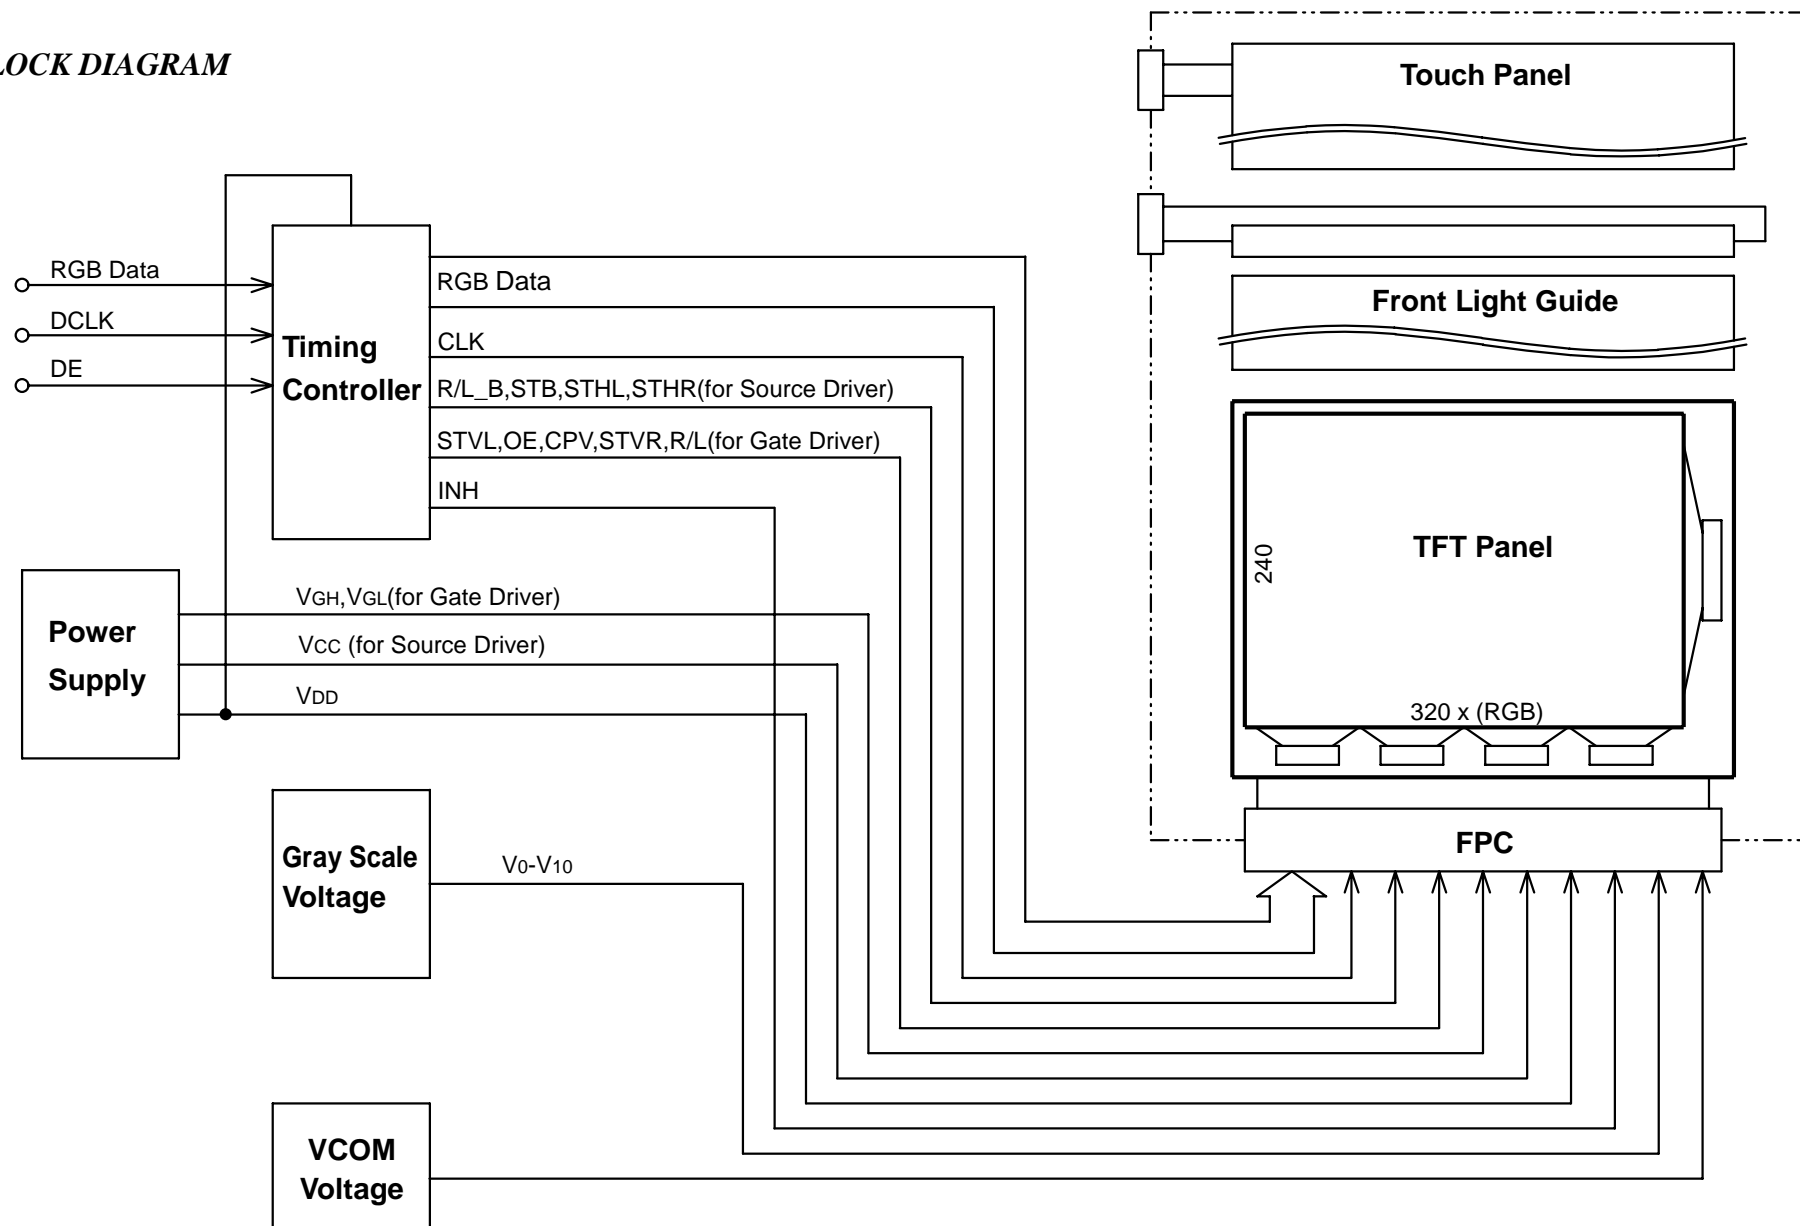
LOCK DIAGRAM

Touch Panel

Front Light Guide

RGB Data

DCLK

DE

Timing Controller

RGB Data

CLK

R/L_B,STB,STHL,STHR(for Source Driver)

STVL,OE,CPV,STVR,R/L(for Gate Driver)

INH

TFT Panel

240

Power Supply

$V_{GH}$,$V_{GL}$(for Gate Driver)

$V_{CC}$ (for Source Driver)

$V_{DD}$

320 x (RGB)

Gray Scale Voltage

$V_0$-$V_{10}$

FPC

VCOM Voltage